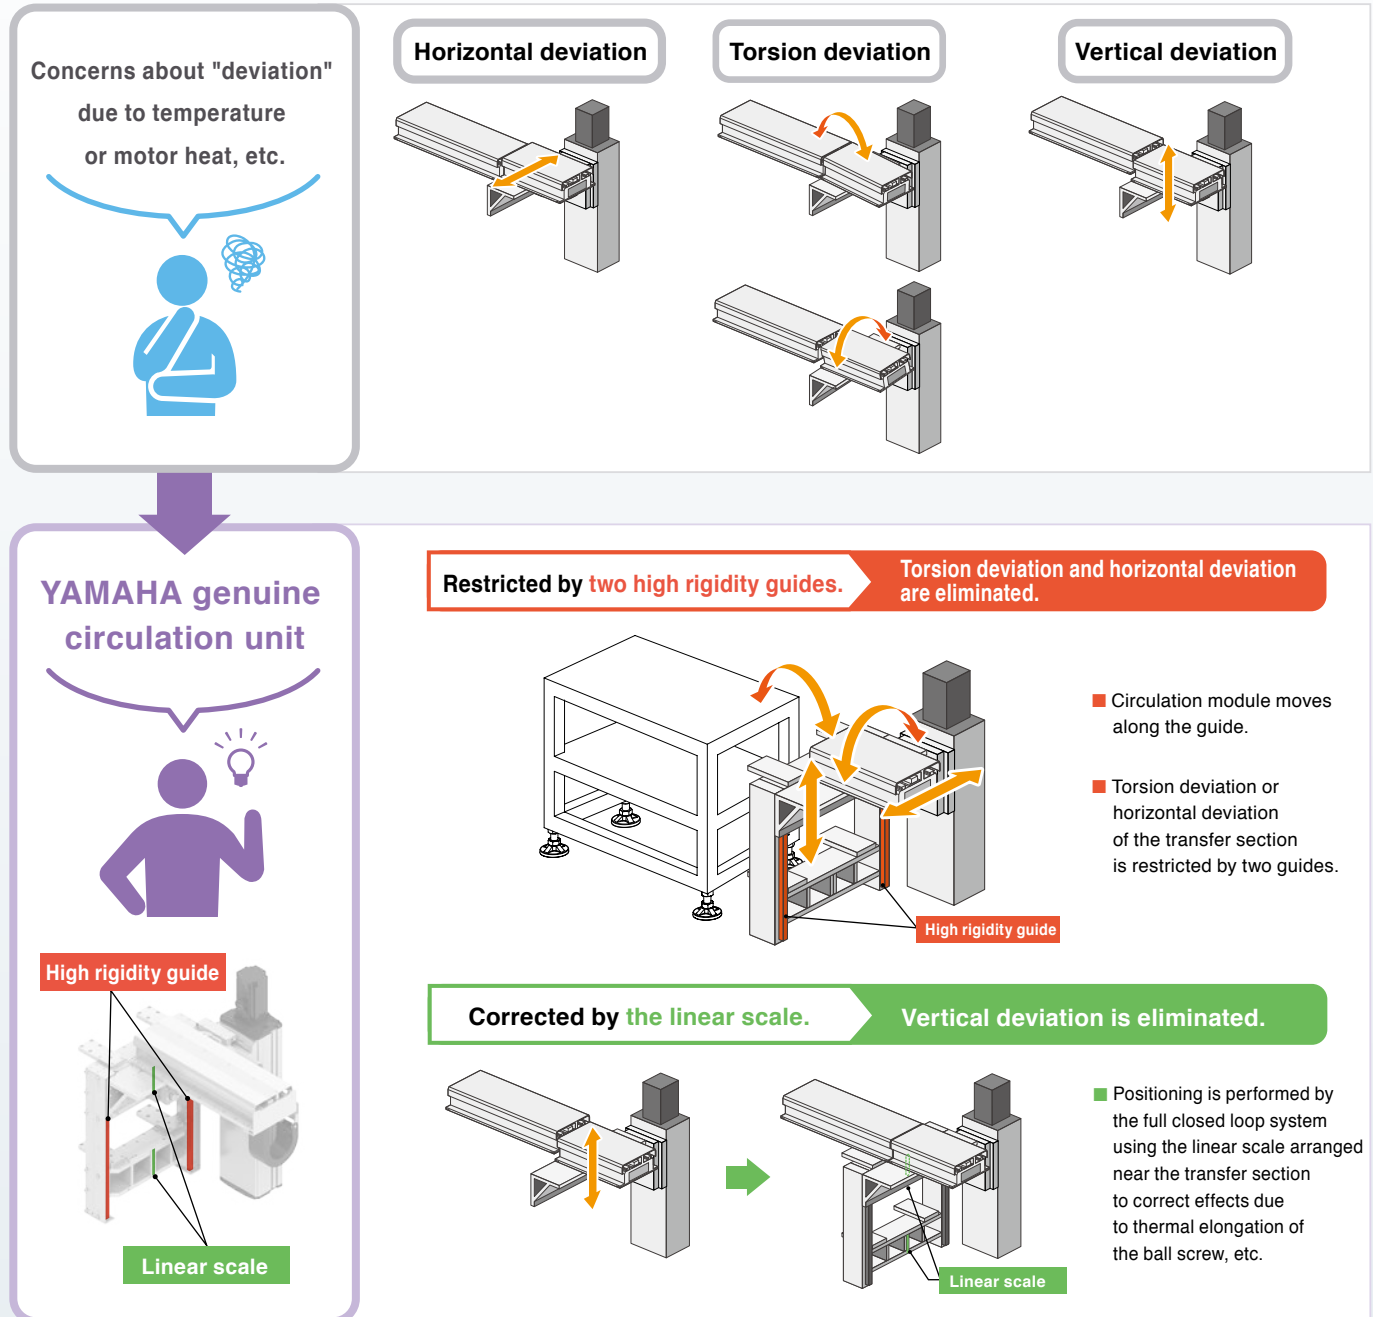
Concerns about "deviation" due to temperature or motor heat, etc.

Horizontal deviation

Torsion deviation

Vertical deviation

YAMAHA genuine circulation unit

High rigidity guide

Linear scale

Restricted by two high rigidity guides.

Torsion deviation and horizontal deviation are eliminated.

Circulation module moves along the guide.

Torsion deviation or horizontal deviation of the transfer section is restricted by two guides.

High rigidity guide

Corrected by the linear scale.

Vertical deviation is eliminated.

Linear scale

Positioning is performed by the full closed loop system using the linear scale arranged near the transfer section to correct effects due to thermal elongation of the ball screw, etc.